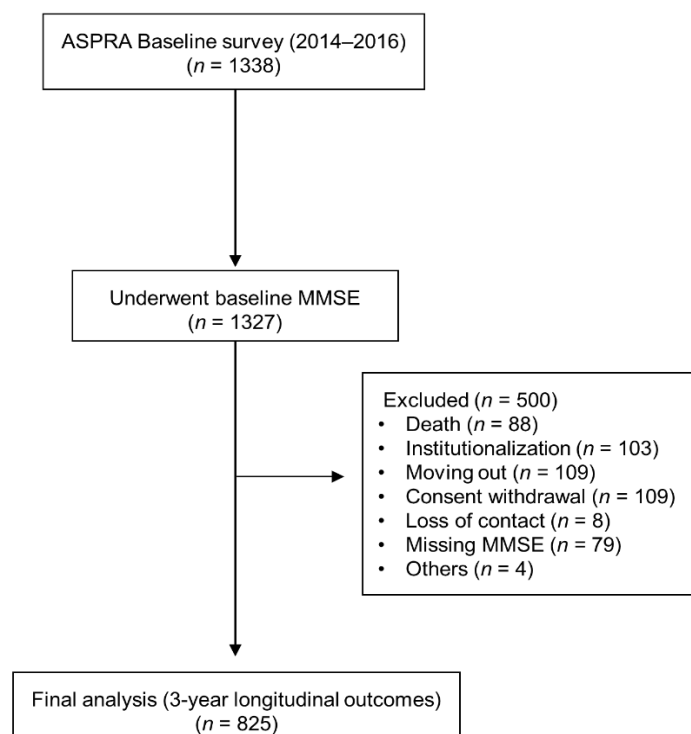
ASPRA Baseline survey (2014–2016)
($n$ = 1338)

Underwent baseline MMSE
($n$ = 1327)

Excluded ($n$ = 500)
• Death ($n$ = 88)
• Institutionalization ($n$ = 103)
• Moving out ($n$ = 109)
• Consent withdrawal ($n$ = 109)
• Loss of contact ($n$ = 8)
• Missing MMSE ($n$ = 79)
• Others ($n$ = 4)

Final analysis (3-year longitudinal outcomes)
($n$ = 825)